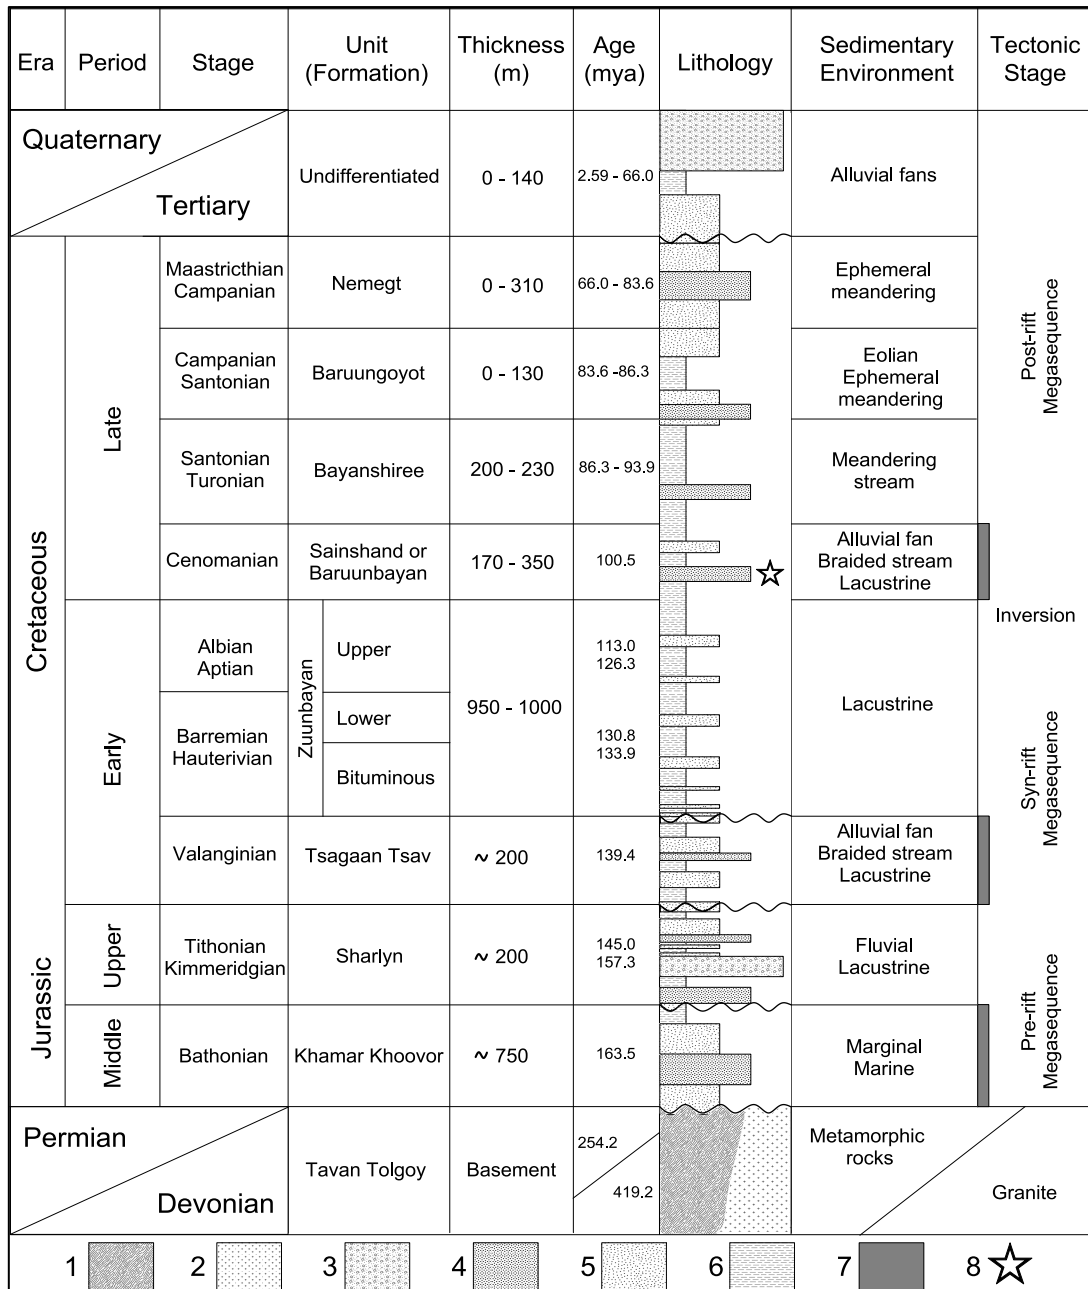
| Era | Period | Stage | Unit (Formation) | Thickness (m) | Age (mya) | Lithology | Sedimentary Environment | Tectonic Stage |
|---|---|---|---|---|---|---|---|---|
| Quaternary / Tertiary | | | Undifferentiated | 0 - 140 | 2.59 - 66.0 | | Alluvial fans | |
| Cretaceous | Late | Maastricthian Campanian | Nemegt | 0 - 310 | 66.0 - 83.6 | | Ephemeral meandering | Post-rift Megasequence |
| | | Campanian Santonian | Baruungoyot | 0 - 130 | 83.6 -86.3 | | Eolian Ephemeral meandering | |
| | | Santonian Turonian | Bayanshiree | 200 - 230 | 86.3 - 93.9 | | Meandering stream | |
| | | Cenomanian | Sainshand or Baruunbayan | 170 - 350 | 100.5 | ☆ | Alluvial fan Braided stream Lacustrine | Inversion |
| | Early | Albian Aptian | Zuunbayan Upper | 950 - 1000 | 113.0 126.3 | | Lacustrine | Syn-rift Megasequence |
| | | Barremian Hauterivian | Lower | | 130.8 133.9 | | | |
| | | | Bituminous | | | | | |
| | | Valanginian | Tsagaan Tsav | ~ 200 | 139.4 | | Alluvial fan Braided stream Lacustrine | |
| Jurassic | Upper | Tithonian Kimmeridgian | Sharlyn | ~ 200 | 145.0 157.3 | | Fluvial Lacustrine | Pre-rift Megasequence |
| | Middle | Bathonian | Khamar Khoovor | ~ 750 | 163.5 | | Marginal Marine | |
| Permian / Devonian | | | Tavan Tolgoy | Basement | 254.2 / 419.2 | | Metamorphic rocks / Granite | |

1 2 3 4 5 6 7 8 ☆